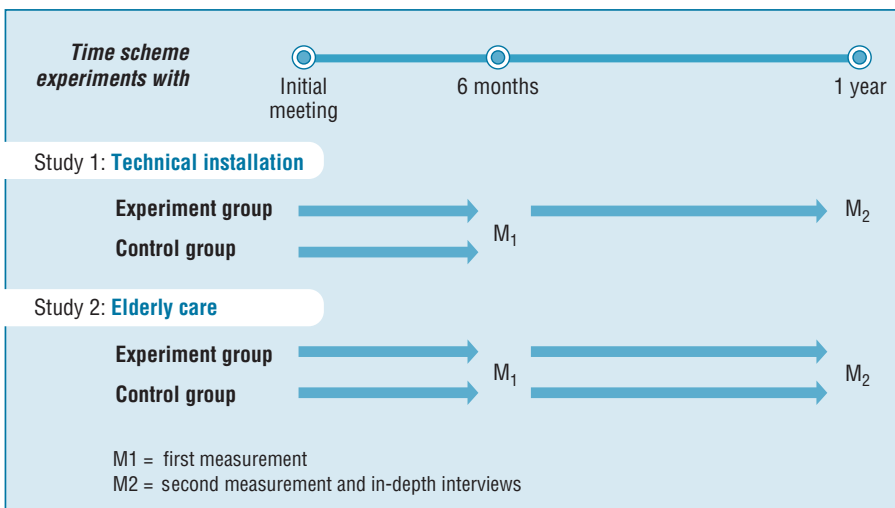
Time scheme experiments with

Initial meeting

6 months

1 year

Study 1: Technical installation

Experiment group

Control group

$M_1$

$M_2$

Study 2: Elderly care

Experiment group

Control group

$M_1$

$M_2$

M1 = first measurement
M2 = second measurement and in-depth interviews